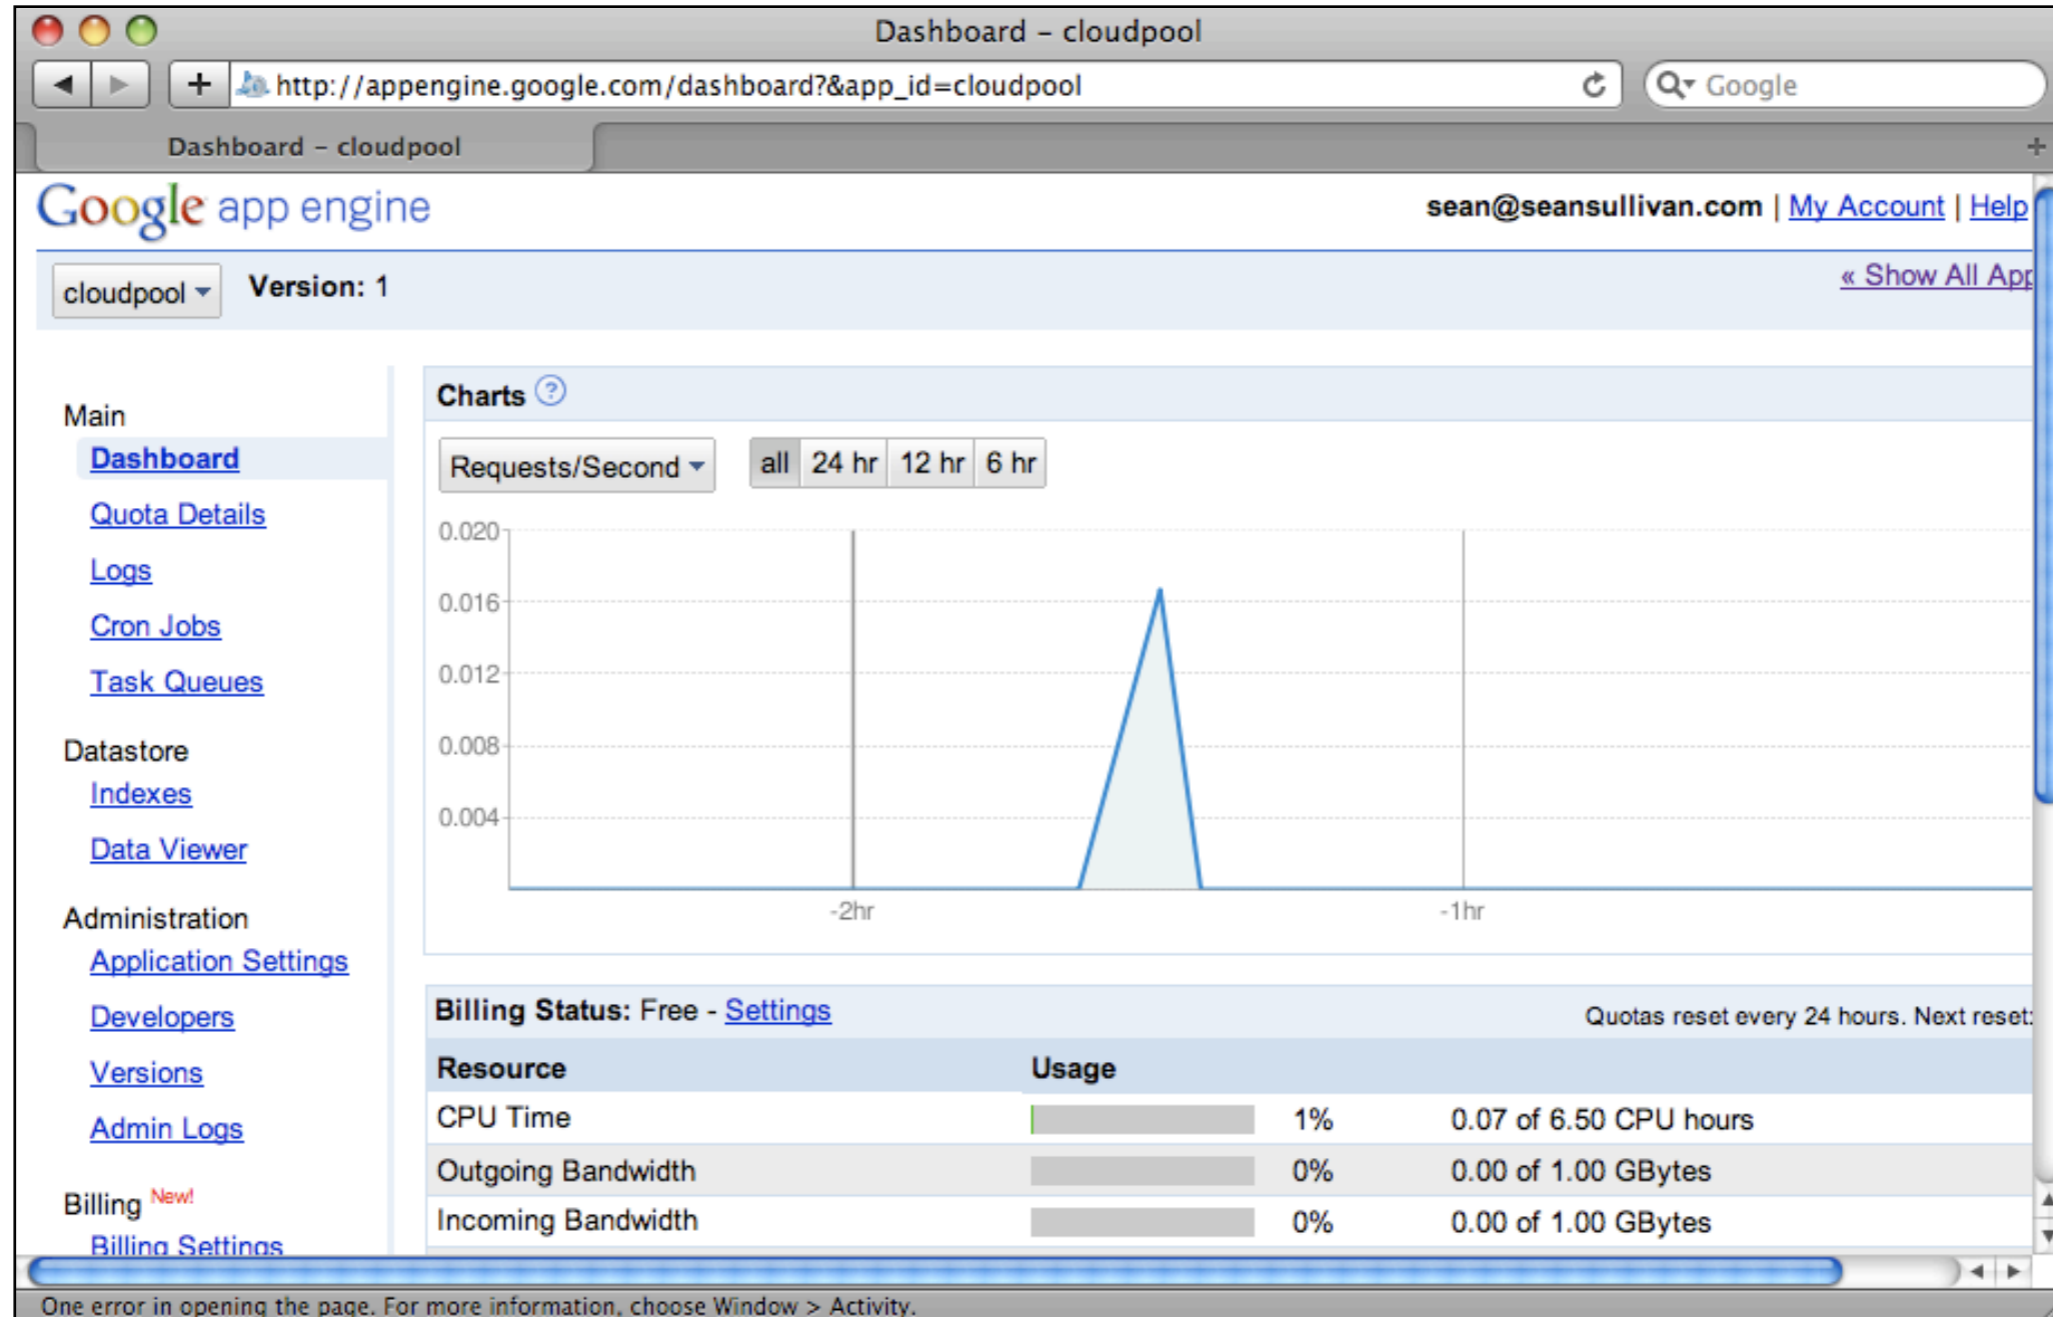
Dashboard – cloudpool

http://appengine.google.com/dashboard?&app_id=cloudpool

Google

Dashboard – cloudpool

Google app engine

sean@seansullivan.com | My Account | Help

cloudpool

Version: 1

« Show All App

Main

Dashboard

Quota Details

Logs

Cron Jobs

Task Queues

Datastore

Indexes

Data Viewer

Administration

Application Settings

Developers

Versions

Admin Logs

Billing New!

Billing Settings

Charts

Requests/Second

all 24 hr 12 hr 6 hr

0.020

0.016

0.012

0.008

0.004

-2hr

-1hr

Billing Status: Free - Settings

Quotas reset every 24 hours. Next reset:

| Resource | Usage | | |
|---|---|---|---|
| CPU Time | | 1% | 0.07 of 6.50 CPU hours |
| Outgoing Bandwidth | | 0% | 0.00 of 1.00 GBytes |
| Incoming Bandwidth | | 0% | 0.00 of 1.00 GBytes |

One error in opening the page. For more information, choose Window > Activity.